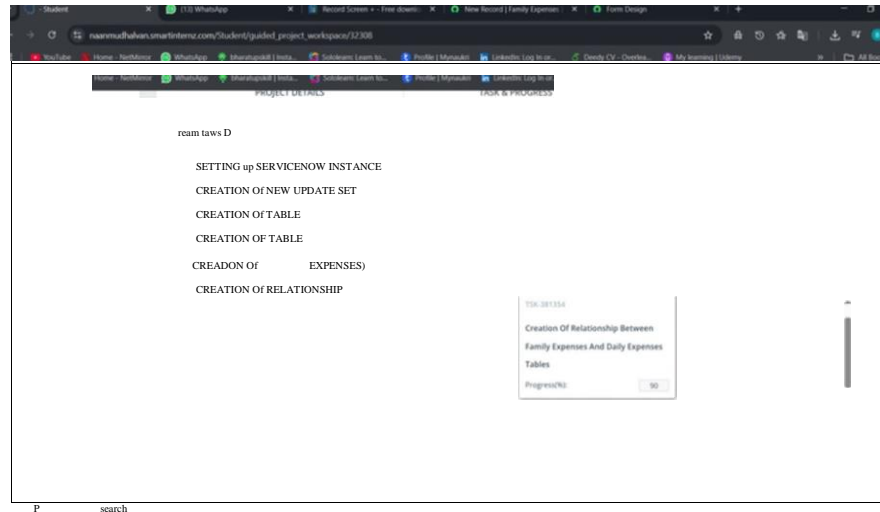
- Student
(13) WhatsApp
Record Screen + - Free downlo
New Record | Family Expenses
Form Design

naanmudhalvan.smartinternz.com/Student/guided_project_workspace/32308

YouTube  Home - NetMirror  WhatsApp  bharatupskill | Insta...  Sololearn: Learn to...  Profile | Mynaukri  LinkedIn Log In or...  Dendy CV - Overlea...  My learning | Udemy  All Bo

Home - NetMirror  WhatsApp  bharatupskill | Insta...  Sololearn: Learn to...  Profile | Mynaukri  LinkedIn Log In or

PROJECT DETAILS

TASK & PROGRESS

ream taws D

SETTING up SERVICENOW INSTANCE

CREATION Of NEW UPDATE SET

CREATION Of TABLE

CREATION OF TABLE

CREADON Of EXPENSES)

CREATION Of RELATIONSHIP

TSK-381354

Creation Of Relationship Between Family Expenses And Daily Expenses Tables

Progress(%)

90

P search